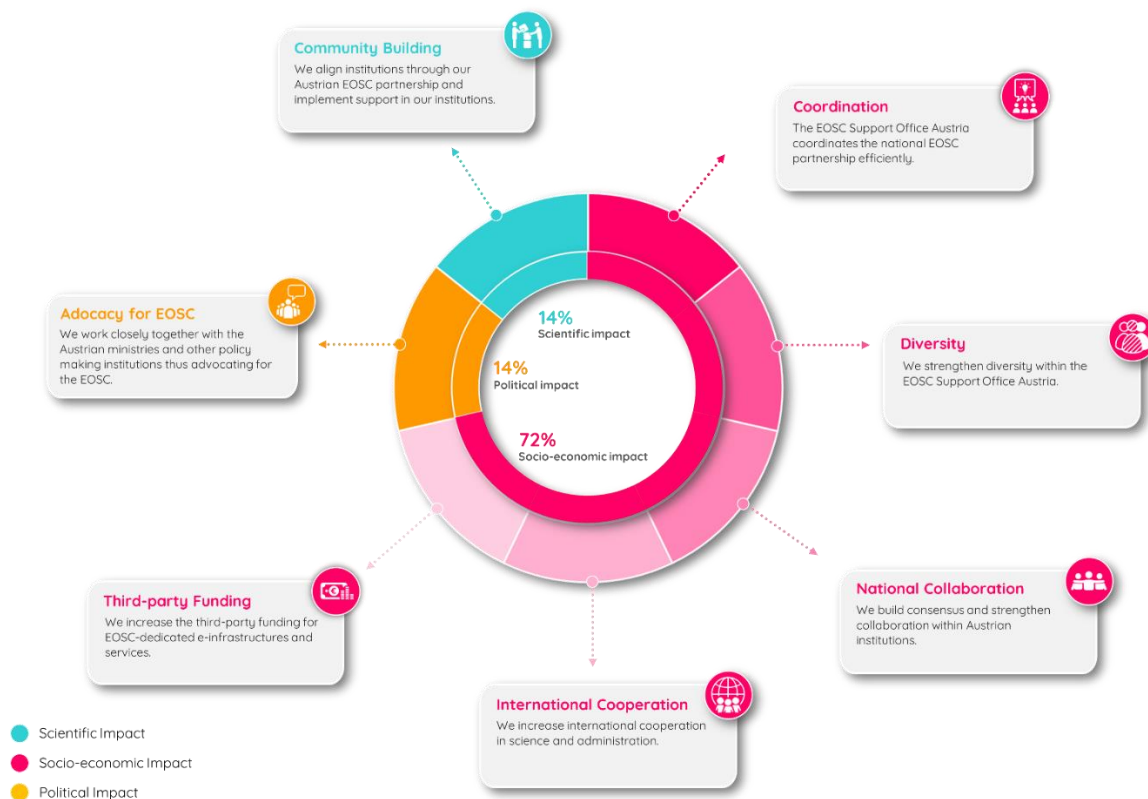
Community Building
We align institutions through our Austrian EOSC partnership and implement support in our institutions.

Coordination
The EOSC Support Office Austria coordinates the national EOSC partnership efficiently.

Adocacy for EOSC
We work closely together with the Austrian ministries and other policy making institutions thus advocating for the EOSC.

14%
Scientific impact

14%
Political impact

72%
Socio-economic impact

Diversity
We strengthen diversity within the EOSC Support Office Austria.

Third-party Funding
We increase the third-party funding for EOSC-dedicated e-infrastructures and services.

National Collaboration
We build consensus and strengthen collaboration within Austrian institutions.

International Cooperation
We increase international cooperation in science and administration.

Scientific Impact
Socio-economic Impact
Political Impact